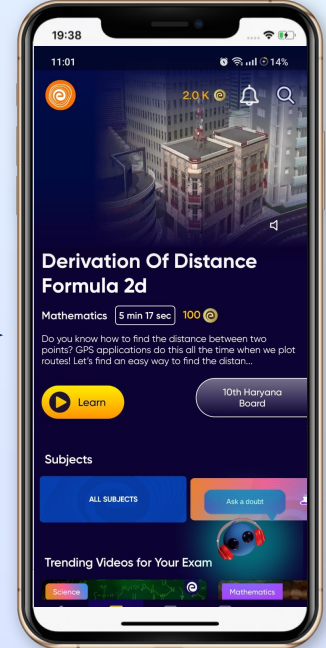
19:38

11:01

14%

2.0 K

Derivation Of Distance Formula 2d

Mathematics 5 min 17 sec 100

Do you know how to find the distance between two points? GPS applications do this all the time when we plot routes! Let's find an easy way to find the distan...

Learn

10th Haryana Board

Subjects

ALL SUBJECTS

Ask a doubt

Trending Videos for Your Exam

Science

Mathematics